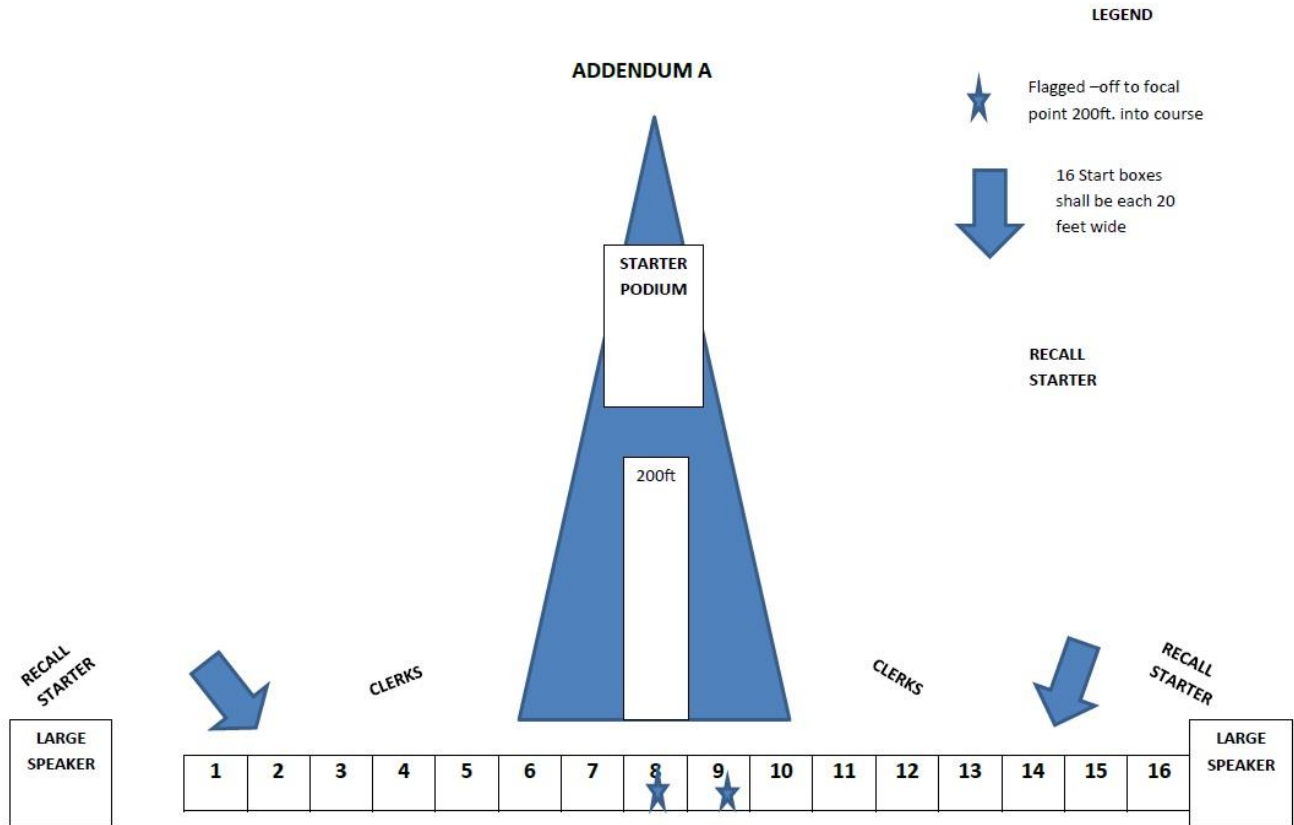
LEGEND

ADDENDUM A

Flagged –off to focal point 200ft. into course

16 Start boxes shall be each 20 feet wide

STARTER PODIUM

RECALL STARTER

200ft

RECALL STARTER

CLERKS

CLERKS

RECALL STARTER

LARGE SPEAKER

| 1 | 2 | 3 | 4 | 5 | 6 | 7 | 8 | 9 | 10 | 11 | 12 | 13 | 14 | 15 | 16 |
|---|---|---|---|---|---|---|---|---|---|---|---|---|---|---|---|

LARGE SPEAKER